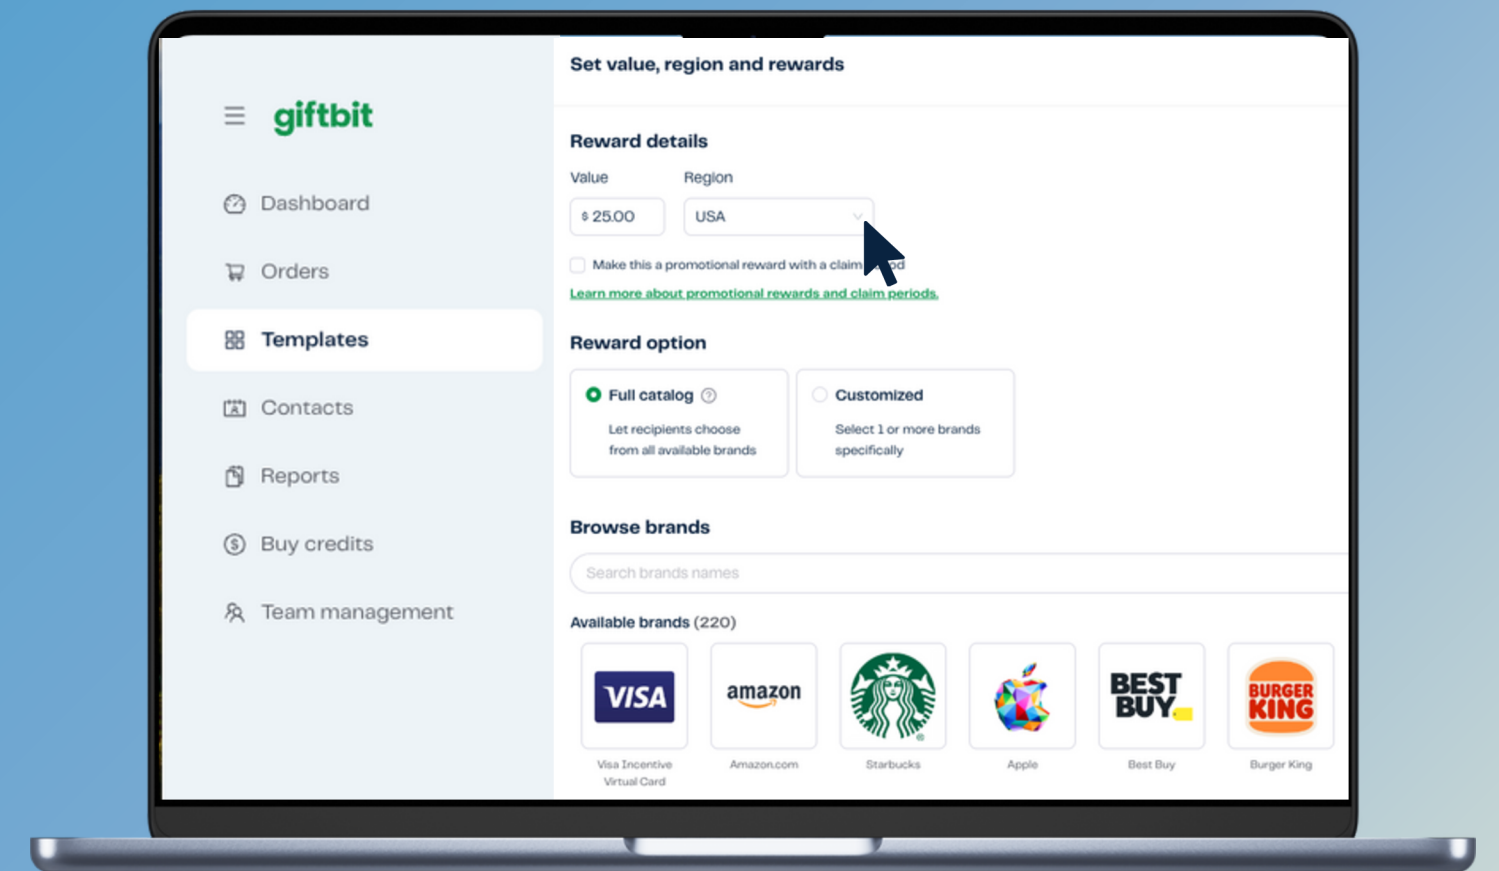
giftbit

Dashboard

Orders

Templates

Contacts

Reports

Buy credits

Team management

Set value, region and rewards

Reward details

Value

Region

$ 25.00

USA

Make this a promotional reward with a claim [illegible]od

Learn more about promotional rewards and claim periods.

Reward option

Full catalog

Let recipients choose from all available brands

Customized

Select 1 or more brands specifically

Browse brands

Search brands names

Available brands (220)

VISA

Visa Incentive Virtual Card

amazon

Amazon.com

Starbucks

Apple

BEST BUY

Best Buy

BURGER KING

Burger King